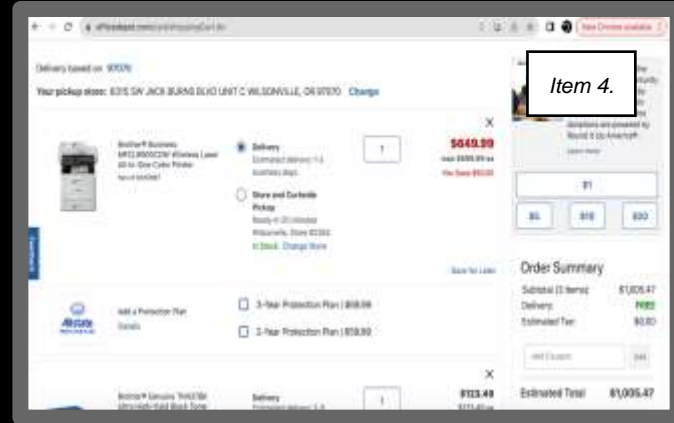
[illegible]

New Chrome available

Delivery based on 97070

Your pickup store: 8315 SW JACK BURNS BLVD UNIT C WILSONVILLE, OR 97070 Change

Item 4.

Brother® Business MFC-L8900CDW Wireless Laser All-in-One Color Printer

Delivery
Estimated delivery 1-2 business days

Store and Curbside Pickup
Ready in 20 minutes
In Stock Change Store

1

$649.99
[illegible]
You Save $50.00

×

Save for Later

Add a Protection Plan
Details

3-Year Protection Plan | $69.99

2-Year Protection Plan | $59.99

×

Brother® Genuine TN-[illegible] Ultra High-Yield Black Toner

Delivery

1

$123.49

×

Learn more

$1

$5

$10

$20

Order Summary

Subtotal (3 items) $1,005.47

Delivery FREE

Estimated Tax $0.00

Add Coupon

Estimated Total $1,005.47